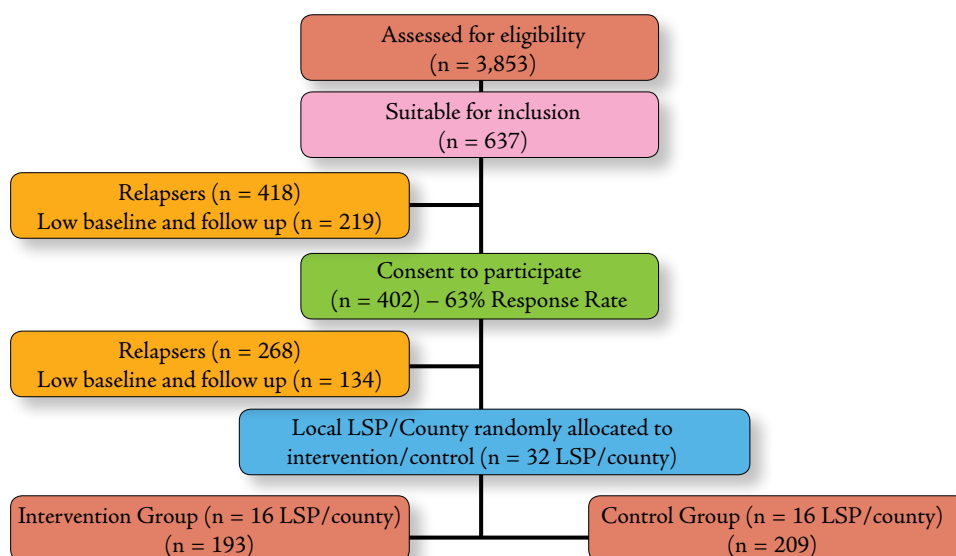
Assessed for eligibility
(n = 3,853)

Suitable for inclusion
(n = 637)

Relapsers (n = 418)
Low baseline and follow up (n = 219)

Consent to participate
(n = 402) – 63% Response Rate

Relapsers (n = 268)
Low baseline and follow up (n = 134)

Local LSP/County randomly allocated to
intervention/control (n = 32 LSP/county)

Intervention Group (n = 16 LSP/county)
(n = 193)

Control Group (n = 16 LSP/county)
(n = 209)